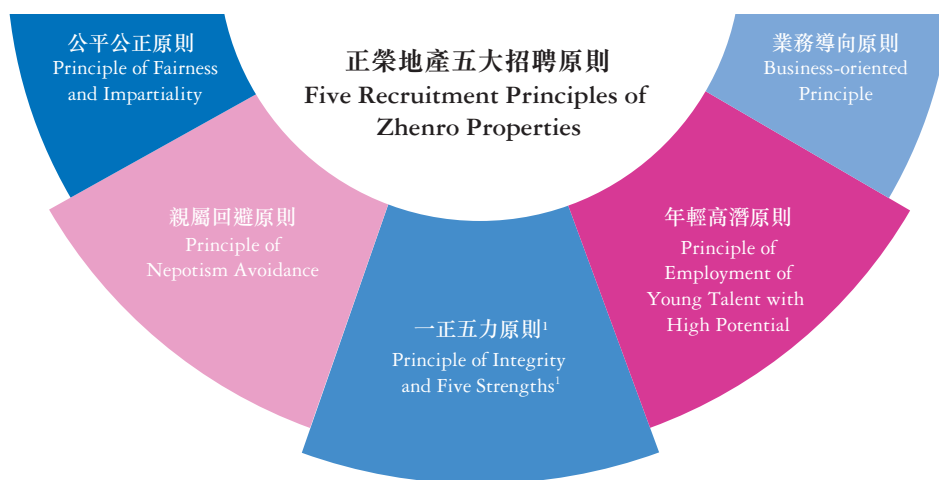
正榮地產五大招聘原則
Five Recruitment Principles of Zhenro Properties

公平公正原則
Principle of Fairness and Impartiality

業務導向原則
Business-oriented Principle

親屬回避原則
Principle of Nepotism Avoidance

一正五力原則$^1$
Principle of Integrity and Five Strengths$^1$

年輕高潛原則
Principle of Employment of Young Talent with High Potential